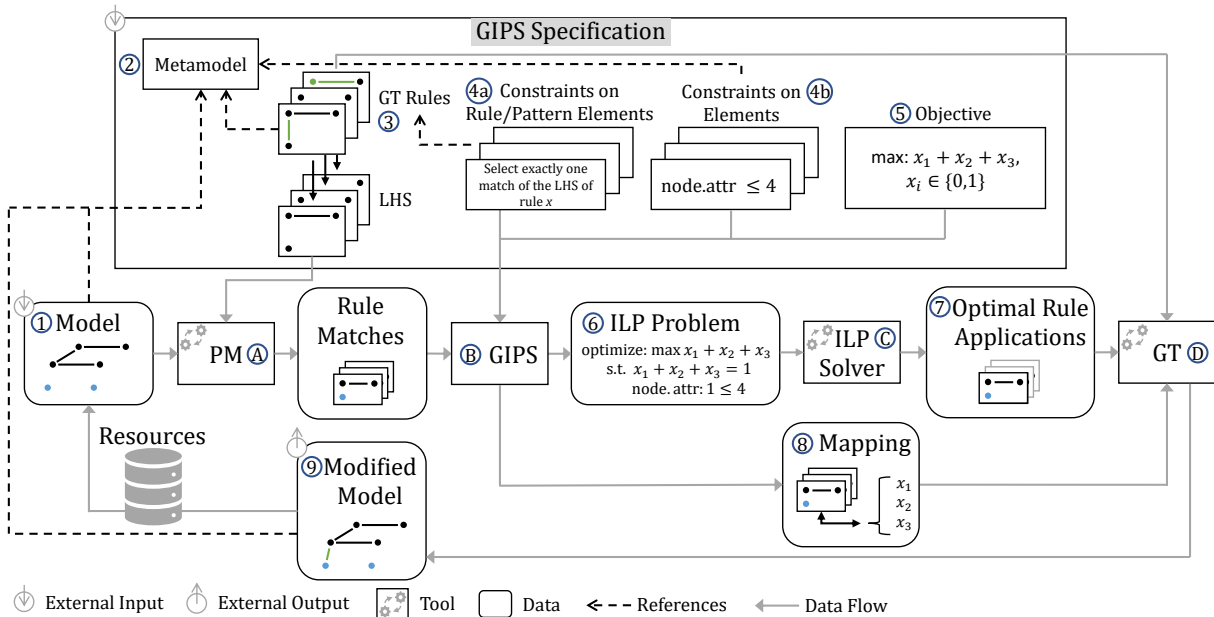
GIPS Specification

② Metamodel

GT Rules ③

LHS

④a Constraints on Rule/Pattern Elements

Select exactly one match of the LHS of rule $x$

Constraints on ④b Elements

node.attr $\leq 4$

⑤ Objective

max: $x_1 + x_2 + x_3$, $x_i \in \{0,1\}$

① Model

PM Ⓐ

Rule Matches

Ⓑ GIPS

⑥ ILP Problem

optimize: max $x_1 + x_2 + x_3$
s.t. $x_1 + x_2 + x_3 = 1$
node.attr: $1 \leq 4$

ILP Ⓒ Solver

⑦ Optimal Rule Applications

GT Ⓓ

Resources

⑨ Modified Model

⑧ Mapping

$x_1$
$x_2$
$x_3$

External Input External Output Tool Data References Data Flow